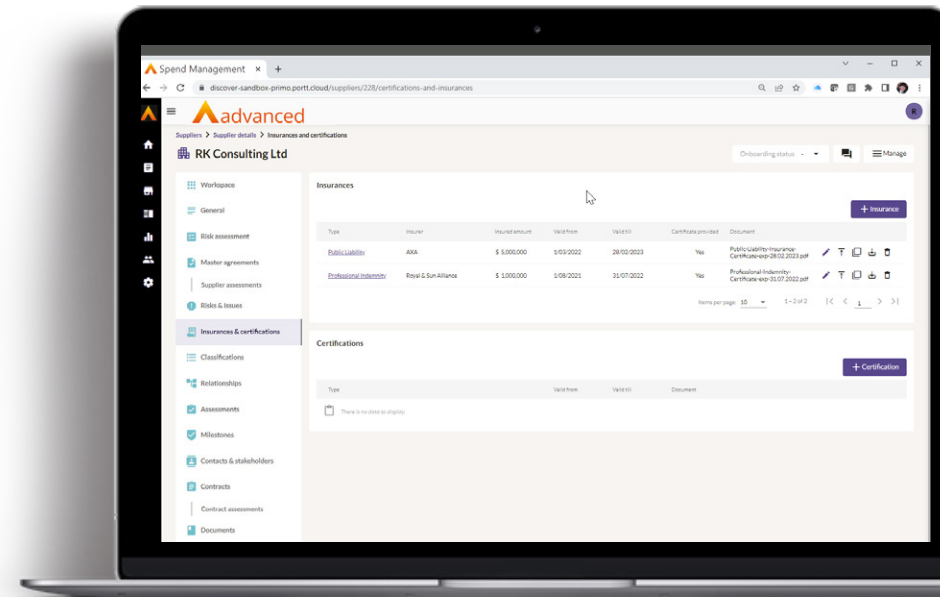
Spend Management ×
discover-sandbox-primo.portt.cloud/suppliers/228/certifications-and-insurances

advanced

R

Suppliers > Supplier details > Insurances and certifications

RK Consulting Ltd

Onboarding status

Manage

Workspace
General
Risk assessment
Master agreements
Supplier assessments
Risks & Issues
Insurances & certifications
Classifications
Relationships
Assessments
Milestones
Contacts & stakeholders
Contracts
Contract assessments
Documents

Insurances

+ Insurance

| Type | Insurer | Insured amount | Valid from | Valid till | Certificate provided | Document |
|---|---|---|---|---|---|---|
| Public Liability | AXA | $ 5,000,000 | 1/03/2022 | 28/02/2023 | Yes | Public-Liability-Insurance-Certificate-exp-28.02.2023.pdf |
| Professional Indemnity | Royal & Sun Alliance | $ 1,000,000 | 1/08/2021 | 31/07/2022 | Yes | Professional-Indemnity-Certificate-exp-31.07.2022.pdf |

Items per page: 10  1 – 2 of 2  1

Certifications

+ Certification

| Type | Valid from | Valid till | Document |
|---|---|---|---|

There is no data to display